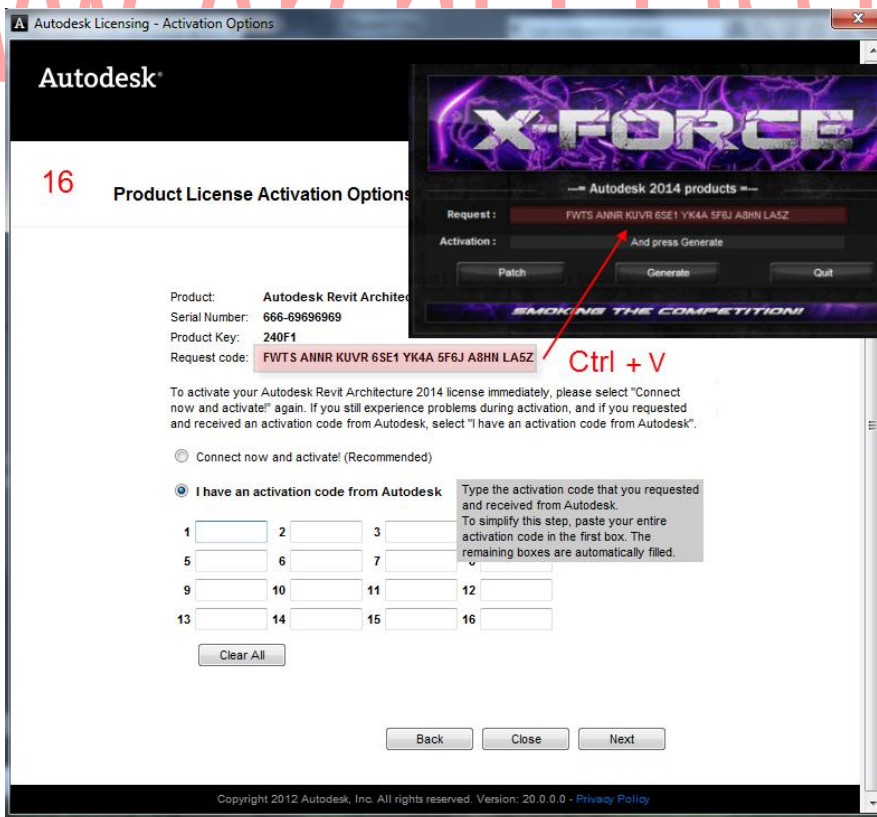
Autodesk Licensing - Activation Options

Autodesk

16

Product License Activation Options

X-FORCE

-= Autodesk 2014 products =-

Request : FWTS ANNR KUVR 6SE1 YK4A 5F6J A8HN LA5Z

Activation : And press Generate

Patch Generate Quit

SMOKING THE COMPETITION!

Product: Autodesk Revit Architec
Serial Number: 666-69696969
Product Key: 240F1
Request code: FWTS ANNR KUVR 6SE1 YK4A 5F6J A8HN LA5Z

Ctrl + V

To activate your Autodesk Revit Architecture 2014 license immediately, please select "Connect now and activate!" again. If you still experience problems during activation, and if you requested and received an activation code from Autodesk, select "I have an activation code from Autodesk".

Connect now and activate! (Recommended)

I have an activation code from Autodesk

Type the activation code that you requested and received from Autodesk.
To simplify this step, paste your entire activation code in the first box. The remaining boxes are automatically filled.

1 2 3
5 6 7
9 10 11 12
13 14 15 16

Clear All

Back Close Next

Copyright 2012 Autodesk, Inc. All rights reserved. Version: 20.0.0.0 - Privacy Policy